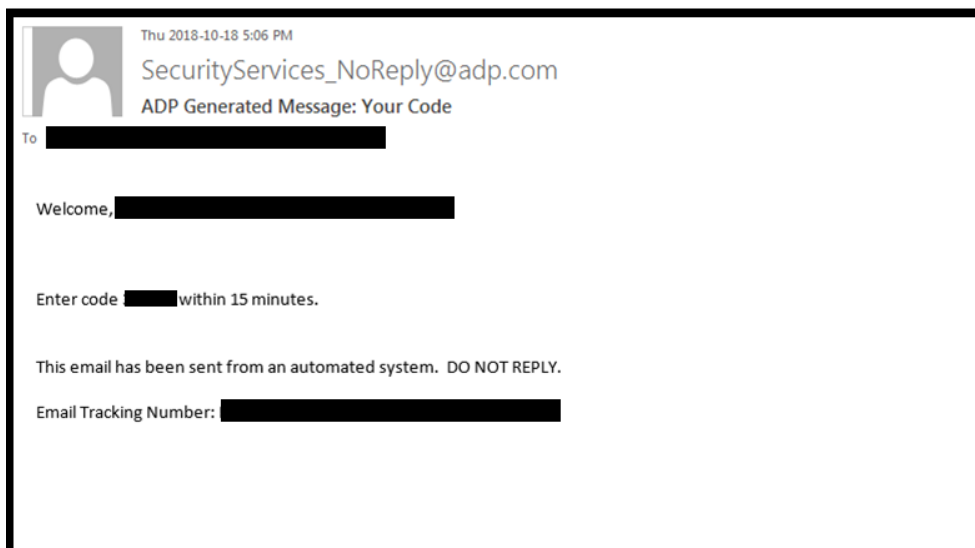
Thu 2018-10-18 5:06 PM

SecurityServices_NoReply@adp.com

ADP Generated Message: Your Code

To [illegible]

Welcome, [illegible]

Enter code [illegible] within 15 minutes.

This email has been sent from an automated system. DO NOT REPLY.

Email Tracking Number: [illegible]